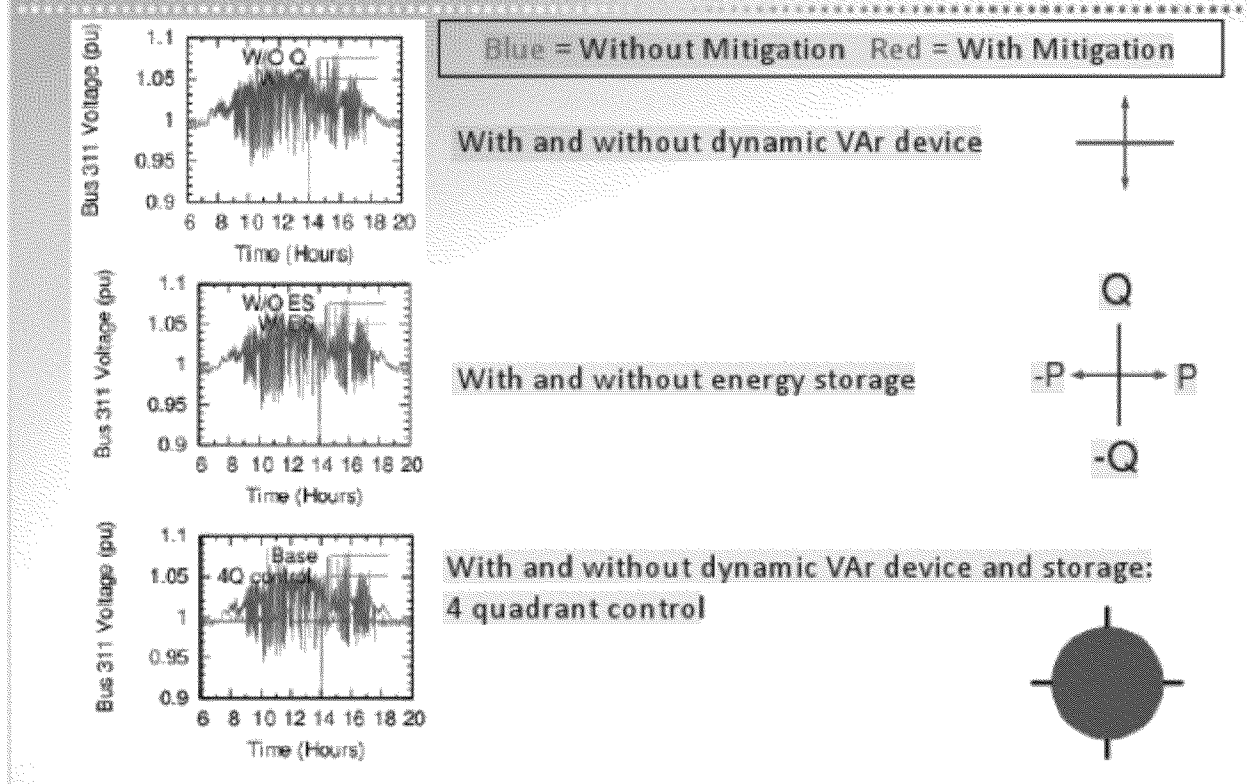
Blue = Without Mitigation Red = With Mitigation

Bus 311 Voltage (pu)
1.1
1.05
1
0.95
0.9
6 8 10 12 14 16 18 20
Time (Hours)
W/O Q
W/ Q

With and without dynamic VAr device

Bus 311 Voltage (pu)
1.1
1.05
1
0.95
0.9
6 8 10 12 14 16 18 20
Time (Hours)
W/O ES
W/ ES

With and without energy storage

Q
-P
P
-Q

Bus 311 Voltage (pu)
1.1
1.05
1
0.95
0.9
6 8 10 12 14 16 18 20
Time (Hours)
Base
4Q control

With and without dynamic VAr device and storage: 4 quadrant control